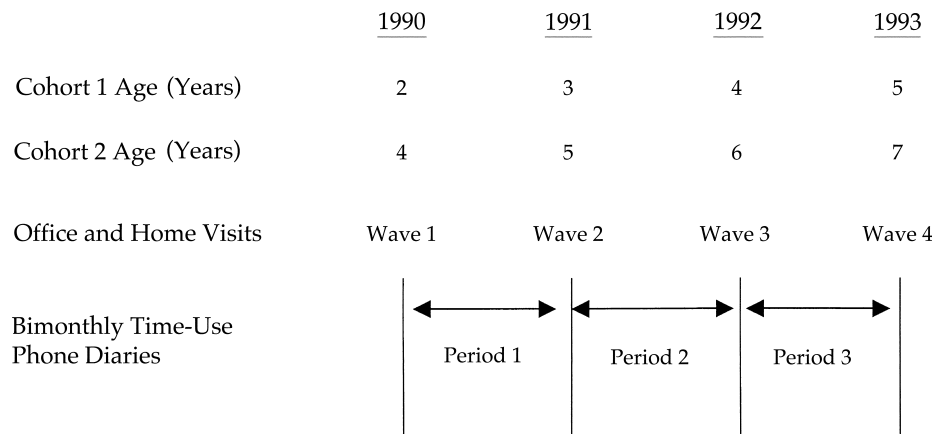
| | 1990 | 1991 | 1992 | 1993 |
|---|---|---|---|---|
| Cohort 1 Age (Years) | 2 | 3 | 4 | 5 |
| Cohort 2 Age (Years) | 4 | 5 | 6 | 7 |
| Office and Home Visits | Wave 1 | Wave 2 | Wave 3 | Wave 4 |

Bimonthly Time-Use Phone Diaries

Period 1

Period 2

Period 3